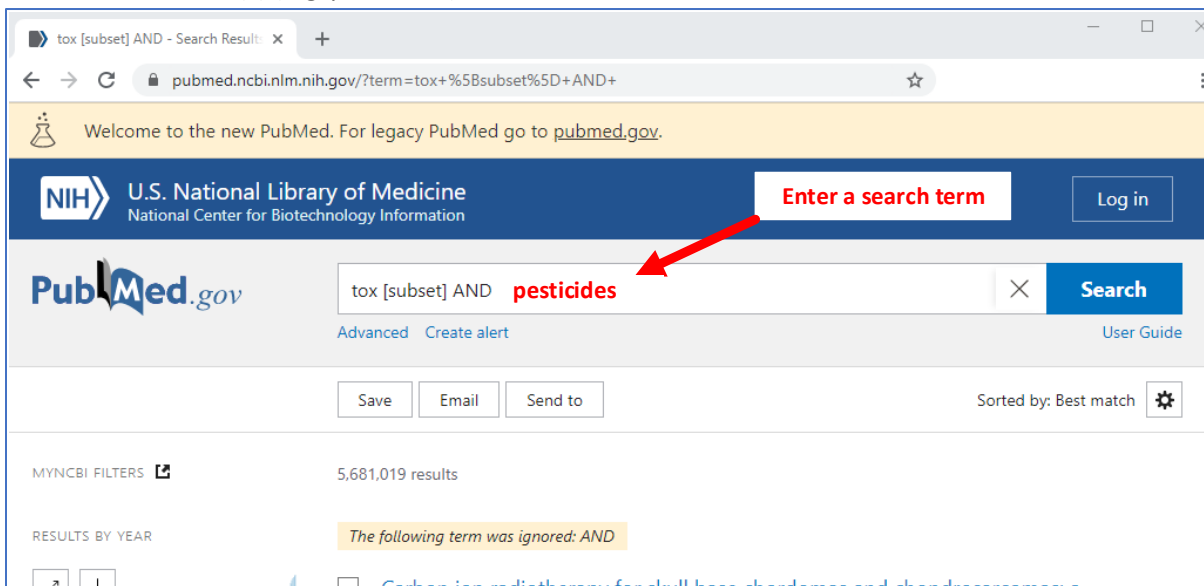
tox [subset] AND - Search Result ×

pubmed.ncbi.nlm.nih.gov/?term=tox+%5Bsubset%5D+AND+

Welcome to the new PubMed. For legacy PubMed go to pubmed.gov.

NIH U.S. National Library of Medicine
National Center for Biotechnology Information

Enter a search term

Log in

PubMed.gov

tox [subset] AND pesticides

Search

Advanced Create alert

User Guide

Save Email Send to

Sorted by: Best match

MYNCBI FILTERS

5,681,019 results

RESULTS BY YEAR

The following term was ignored: AND

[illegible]